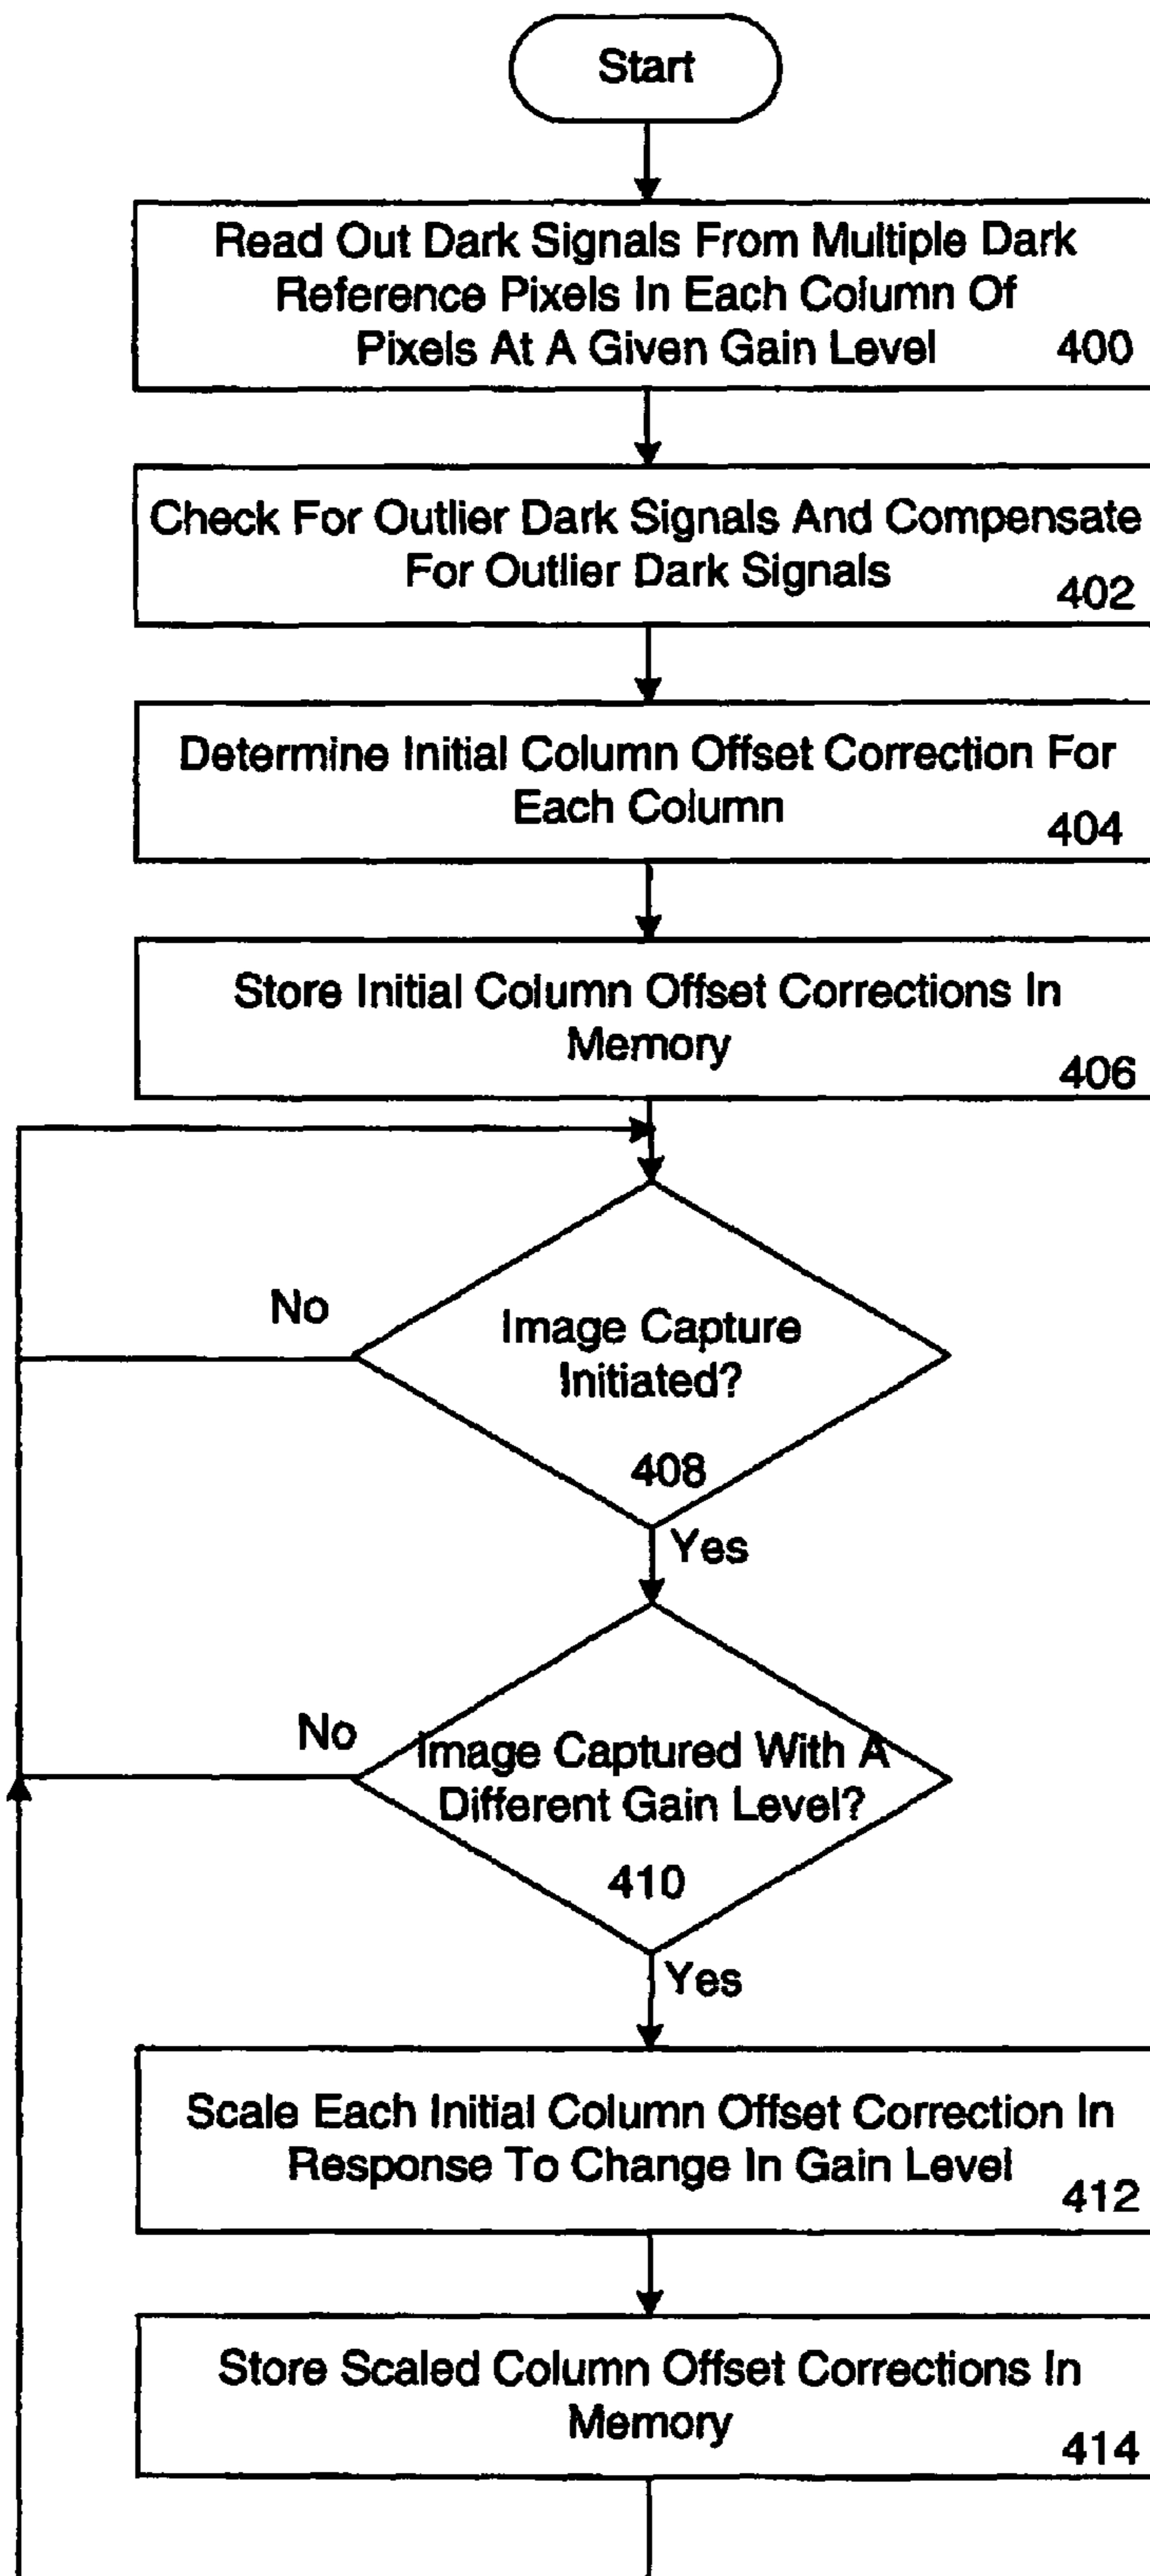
Start

Read Out Dark Signals From Multiple Dark Reference Pixels In Each Column Of Pixels At A Given Gain Level 400

Check For Outlier Dark Signals And Compensate For Outlier Dark Signals 402

Determine Initial Column Offset Correction For Each Column 404

Store Initial Column Offset Corrections In Memory 406

No

Image Capture Initiated?

408

Yes

No

Image Captured With A Different Gain Level?

410

Yes

Scale Each Initial Column Offset Correction In Response To Change In Gain Level 412

Store Scaled Column Offset Corrections In Memory 414